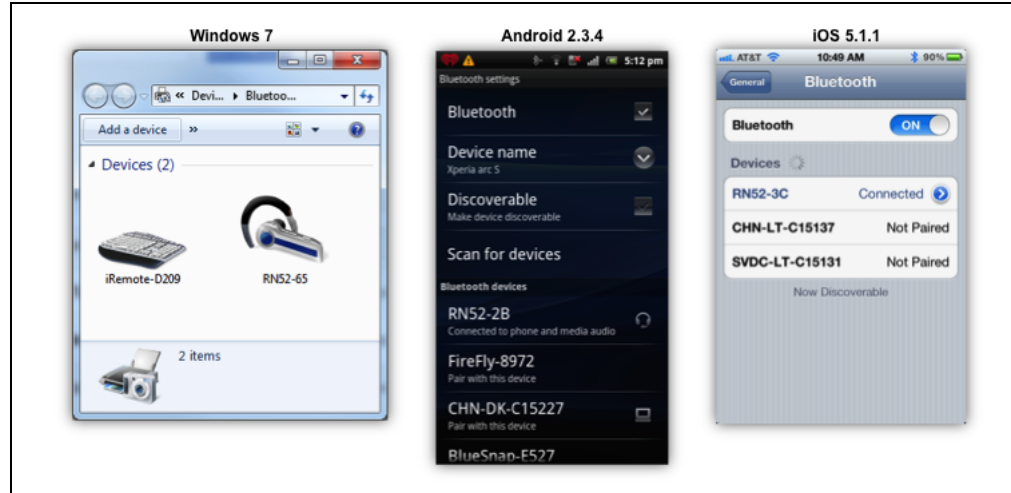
Windows 7

« Devi... ▸ Bluetoo...

Add a device »

Devices (2)

iRemote-D209

RN52-65

2 items

Android 2.3.4

5:12 pm

Bluetooth settings

Bluetooth

Device name

Xperia arc S

Discoverable

Make device discoverable

Scan for devices

Bluetooth devices

RN52-2B

Connected to phone and media audio

FireFly-8972

Pair with this device

CHN-DK-C15227

Pair with this device

BlueSnap-E527

iOS 5.1.1

AT&T 10:49 AM 90%

General Bluetooth

Bluetooth ON

Devices

RN52-3C Connected

CHN-LT-C15137 Not Paired

SVDC-LT-C15131 Not Paired

Now Discoverable